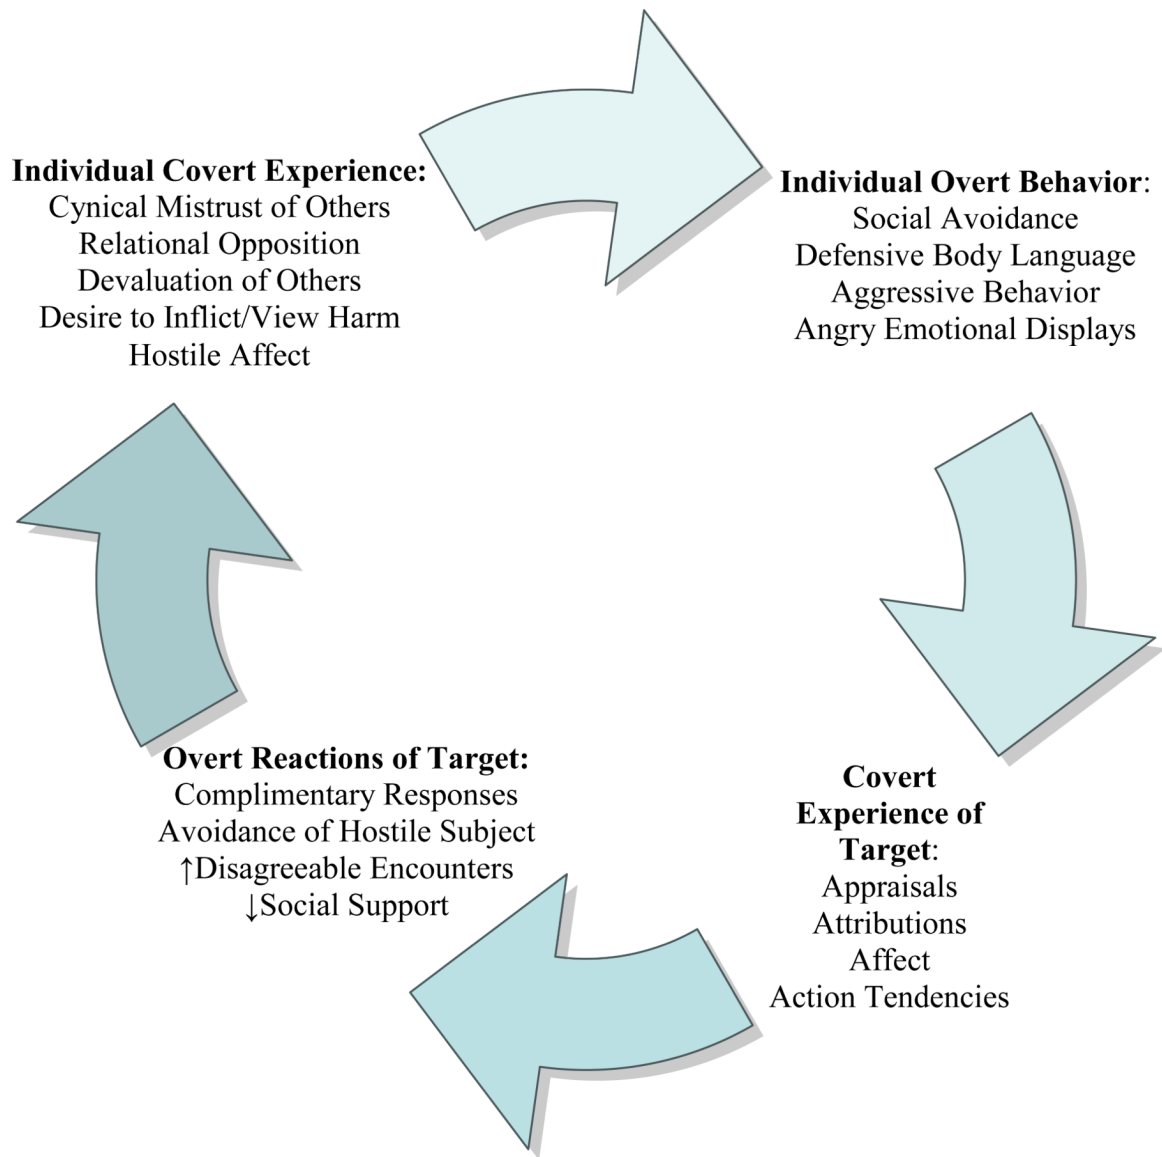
**Individual Covert Experience:**
Cynical Mistrust of Others
Relational Opposition
Devaluation of Others
Desire to Inflict/View Harm
Hostile Affect

**Individual Overt Behavior**:
Social Avoidance
Defensive Body Language
Aggressive Behavior
Angry Emotional Displays

**Covert Experience of Target**:
Appraisals
Attributions
Affect
Action Tendencies

**Overt Reactions of Target:**
Complimentary Responses
Avoidance of Hostile Subject
↑Disagreeable Encounters
↓Social Support